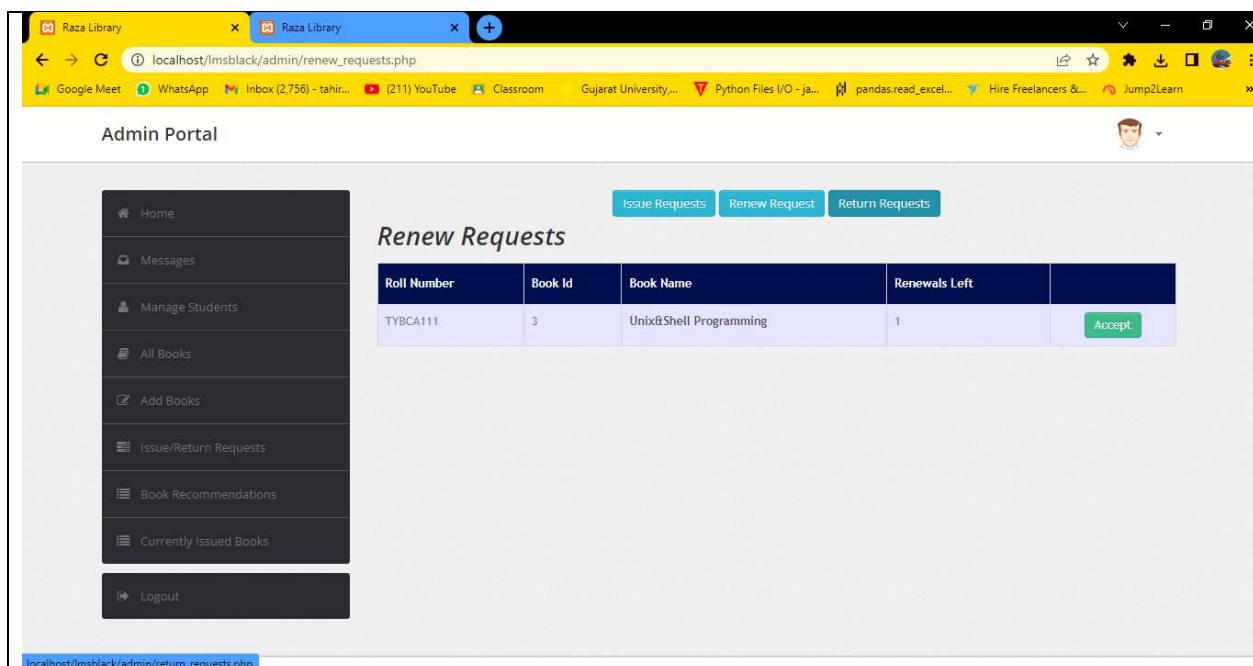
Raza Library
Raza Library
localhost/lmsblack/admin/renew_requests.php
Google Meet WhatsApp Inbox (2,756) - tahir... (211) YouTube Classroom Gujarat University,... Python Files I/O - ja... pandas.read_excel... Hire Freelancers &... Jump2Learn

Admin Portal

Home
Messages
Manage Students
All Books
Add Books
Issue/Return Requests
Book Recommendations
Currently Issued Books
Logout

Issue Requests | Renew Request | Return Requests

Renew Requests

| Roll Number | Book Id | Book Name | Renewals Left | |
|---|---|---|---|---|
| TYBCA111 | 3 | Unix&Shell Programming | 1 | Accept |

localhost/lmsblack/admin/return_requests.php